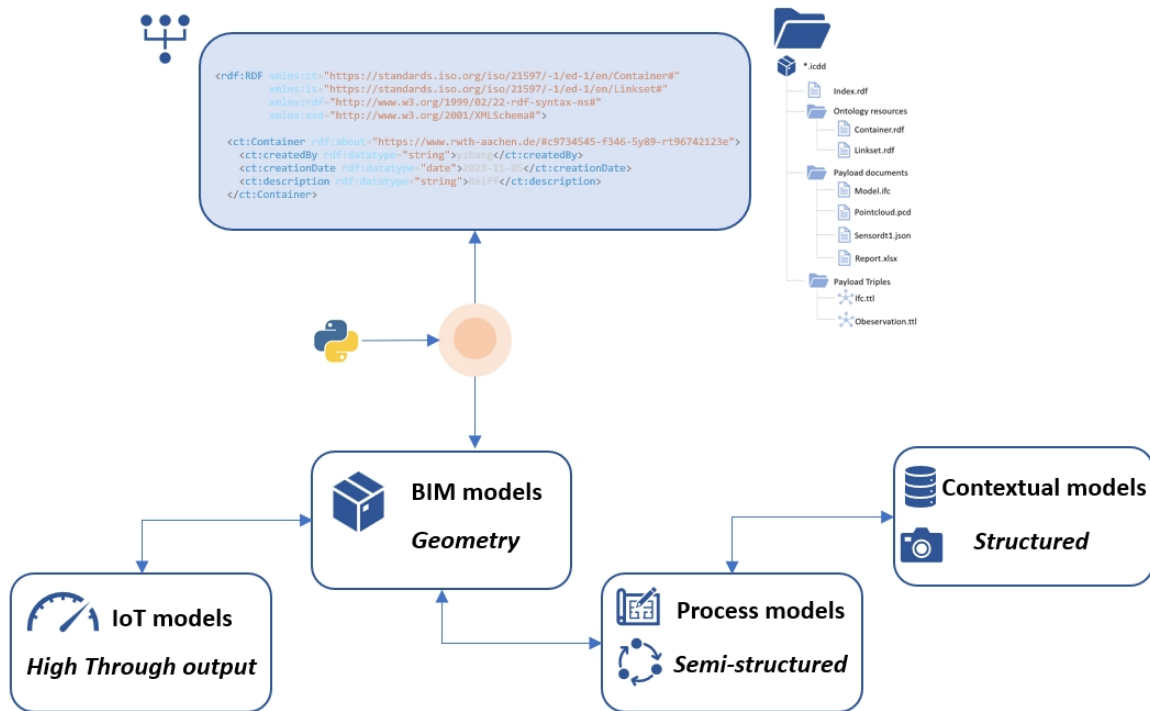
<rdf:RDF xmlns:ct="https://standards.iso.org/iso/21597/-1/ed-1/en/Container#"
xmlns:ls="https://standards.iso.org/iso/21597/-1/ed-1/en/Linkset#"
xmlns:rdf="http://www.w3.org/1999/02/22-rdf-syntax-ns#"
xmlns:xsd="http://www.w3.org/2001/XMLSchema#">

<ct:Container rdf:about="https://www.rwth-aachen.de/#c9734545-f346-5y89-rt96742123e">
<ct:createdBy rdf:datatype="string">yzhang</ct:createdBy>
<ct:creationDate rdf:datatype="date">2023-11-05</ct:creationDate>
<ct:description rdf:datatype="string">Reiff</ct:description>
</ct:Container>

*.icdd
Index.rdf
Ontology resources
Container.rdf
Linkset.rdf
Payload documents
Model.ifc
Pointcloud.pcd
Sensordt1.json
Report.xlsx
Payload Triples
Ifc.ttl
Obeservation.ttl

BIM models
Geometry

Contextual models
Structured

IoT models
High Through output

Process models
Semi-structured